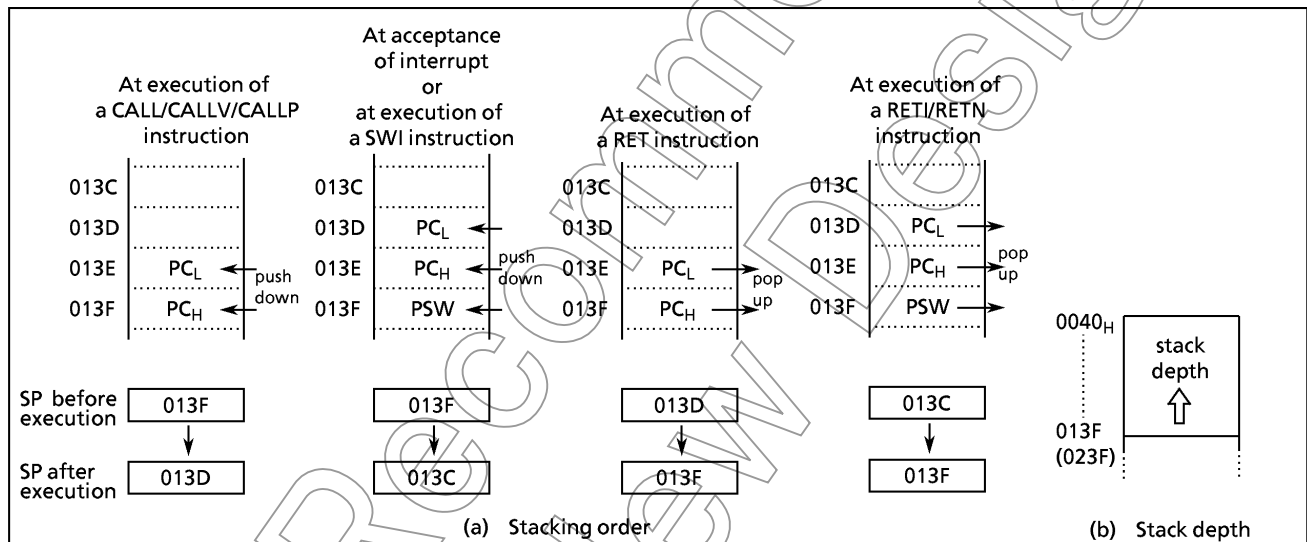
At execution of a CALL/CALLV/CALLP instruction

013C
013D
013E PC$_L$ push down
013F PC$_H$

At acceptance of interrupt or at execution of a SWI instruction

013C
013D PC$_L$
013E PC$_H$ push down
013F PSW

At execution of a RET instruction

013C
013D
013E PC$_L$ pop up
013F PC$_H$

At execution of a RETI/RETN instruction

013C
013D PC$_L$
013E PC$_H$ pop up
013F PSW

SP before execution 013F 013F 013D 013C

SP after execution 013D 013C 013F 013F

(a) Stacking order

0040$_H$
stack depth
013F (023F)

(b) Stack depth

Not Recommended for New Design